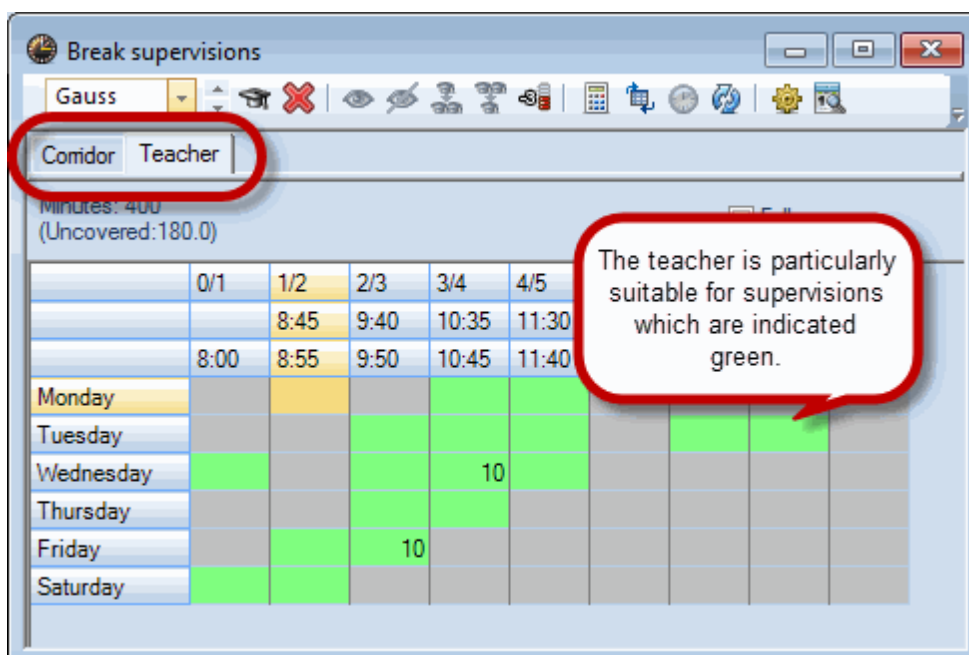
Break supervisions

Gauss

Corridor Teacher

Minutes: 400
(Uncovered:180.0)

Fu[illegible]

| | 0/1 | 1/2 | 2/3 | 3/4 | 4/5 | | | | |
|---|---|---|---|---|---|---|---|---|---|
| | | 8:45 | 9:40 | 10:35 | 11:30 | | | | |
| | 8:00 | 8:55 | 9:50 | 10:45 | 11:40 | | | | |
| Monday | | | | | | | | | |
| Tuesday | | | | | | | | | |
| Wednesday | | | | 10 | | | | | |
| Thursday | | | | | | | | | |
| Friday | | | 10 | | | | | | |
| Saturday | | | | | | | | | |

The teacher is particularly suitable for supervisions which are indicated green.